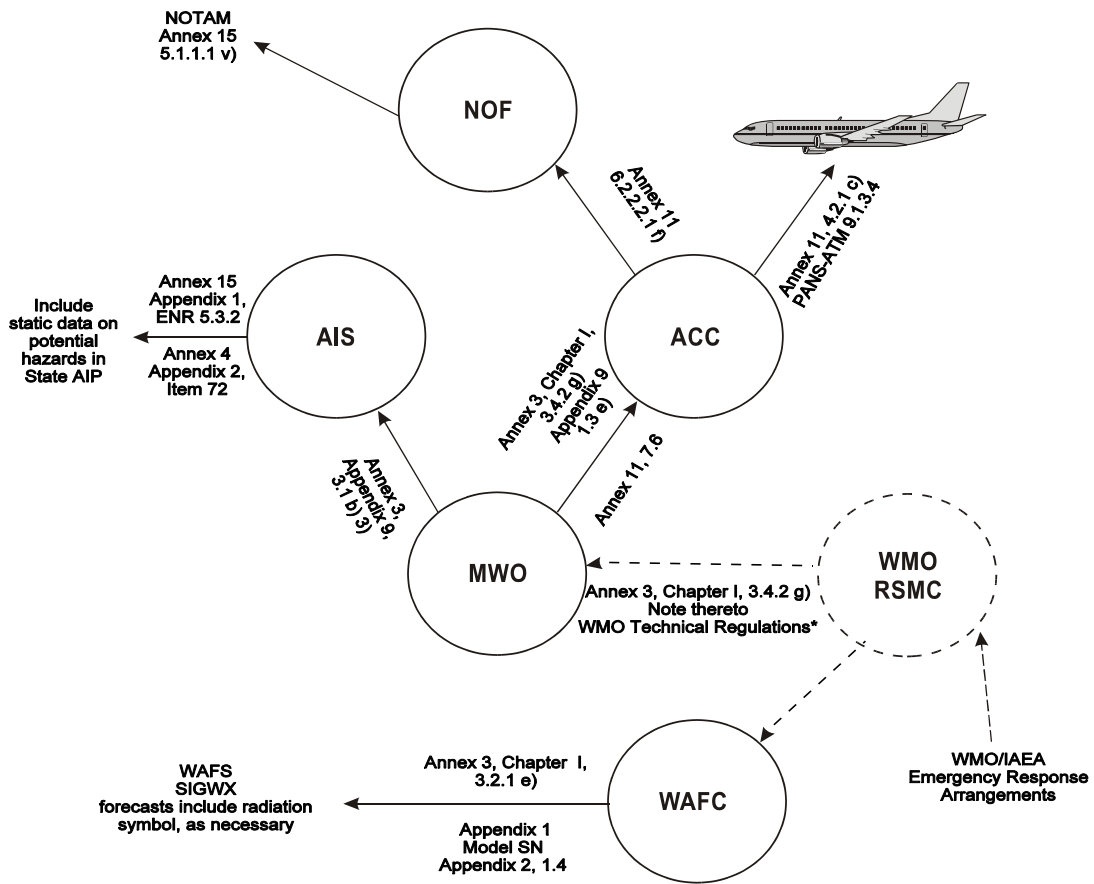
NOTAM
Annex 15
5.1.1.1 v)

NOF

Annex 11
6.2.2.2.1 f)

Annex 11, 4.2.1 c)
PANS-ATM 9.1.3.4

Include static data on potential hazards in State AIP

Annex 15
Appendix 1,
ENR 5.3.2

Annex 4
Appendix 2,
Item 72

AIS

ACC

Annex 3, Chapter I,
3.4.2 g)
Appendix 9
1.3 e)

Annex 3,
Appendix 9,
3.1 b) 3)

Annex 11, 7.6

MWO

Annex 3, Chapter I, 3.4.2 g)
Note thereto
WMO Technical Regulations*

WMO
RSMC

WAFS
SIGWX
forecasts include radiation symbol, as necessary

Annex 3, Chapter I,
3.2.1 e)

Appendix 1
Model SN
Appendix 2, 1.4

WAFC

WMO/IAEA
Emergency Response
Arrangements